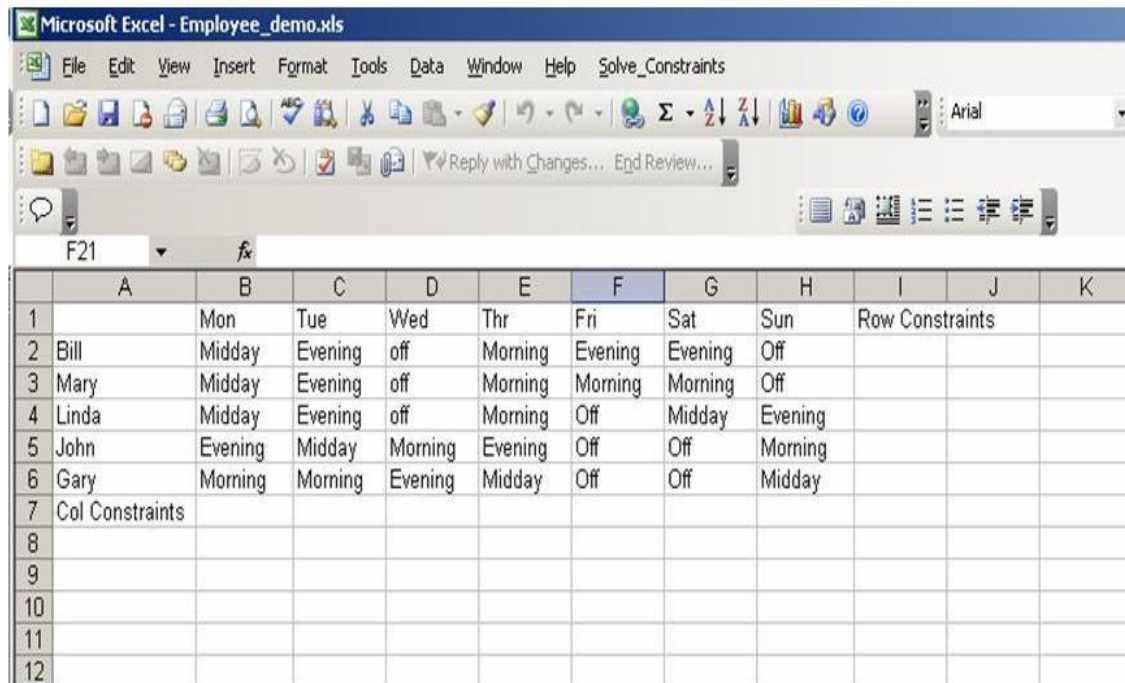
Microsoft Excel - Employee_demo.xls

File Edit View Insert Format Tools Data Window Help Solve_Constraints

Arial

Reply with Changes... End Review...

F21 $f_x$

| | A | B | C | D | E | F | G | H | I | J | K |
|---|---|---|---|---|---|---|---|---|---|---|---|
| 1 | | Mon | Tue | Wed | Thr | Fri | Sat | Sun | Row Constraints | | |
| 2 | Bill | Midday | Evening | off | Morning | Evening | Evening | Off | | | |
| 3 | Mary | Midday | Evening | off | Morning | Morning | Morning | Off | | | |
| 4 | Linda | Midday | Evening | off | Morning | Off | Midday | Evening | | | |
| 5 | John | Evening | Midday | Morning | Evening | Off | Off | Morning | | | |
| 6 | Gary | Morning | Morning | Evening | Midday | Off | Off | Midday | | | |
| 7 | Col Constraints | | | | | | | | | | |
| 8 | | | | | | | | | | | |
| 9 | | | | | | | | | | | |
| 10 | | | | | | | | | | | |
| 11 | | | | | | | | | | | |
| 12 | | | | | | | | | | | |